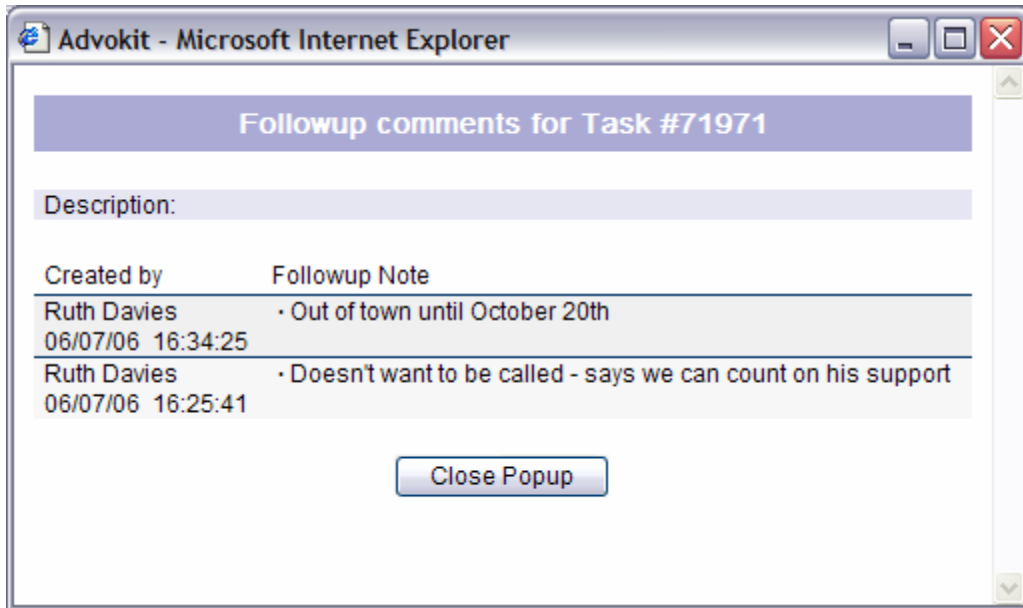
Advokit - Microsoft Internet Explorer

Followup comments for Task #71971

Description:

| Created by | Followup Note |
|---|---|
| Ruth Davies 06/07/06 16:34:25 | · Out of town until October 20th |
| Ruth Davies 06/07/06 16:25:41 | · Doesn't want to be called - says we can count on his support |

Close Popup